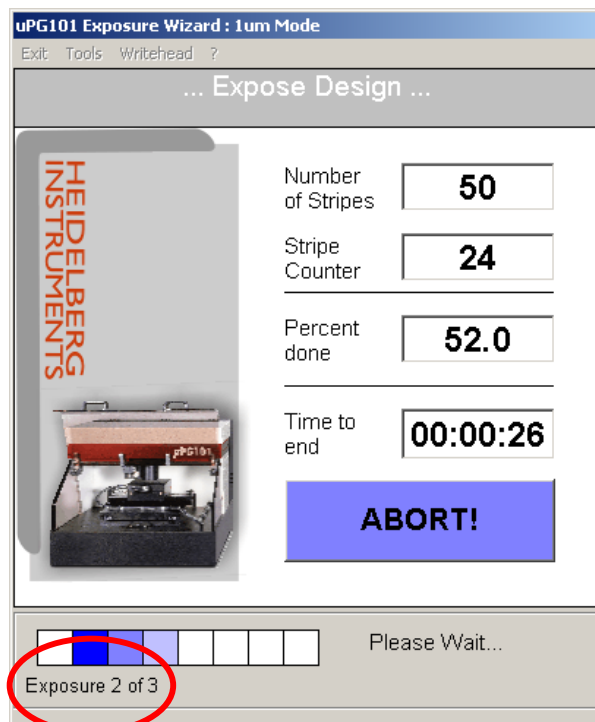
uPG101 Exposure Wizard : 1um Mode

Exit Tools Writehead ?

... Expose Design ...

HEIDELBERG INSTRUMENTS

μPG101

Number of Stripes
50

Stripe Counter
24

Percent done
52.0

Time to end
00:00:26

ABORT!

Please Wait...

Exposure 2 of 3